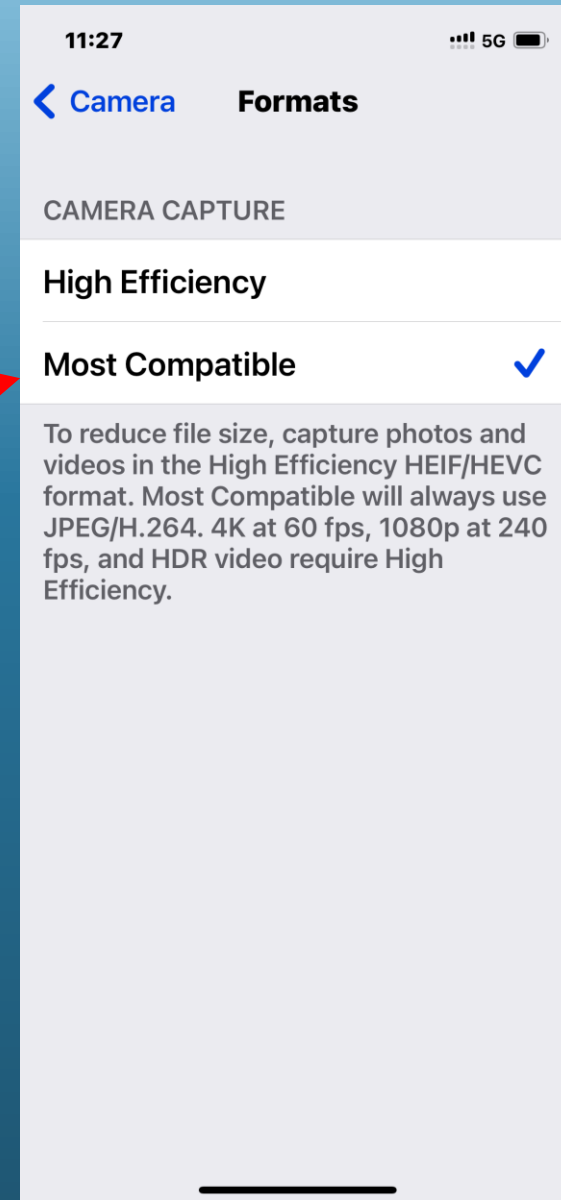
11:27

5G

Camera

Formats

CAMERA CAPTURE

High Efficiency

Most Compatible

To reduce file size, capture photos and videos in the High Efficiency HEIF/HEVC format. Most Compatible will always use JPEG/H.264. 4K at 60 fps, 1080p at 240 fps, and HDR video require High Efficiency.